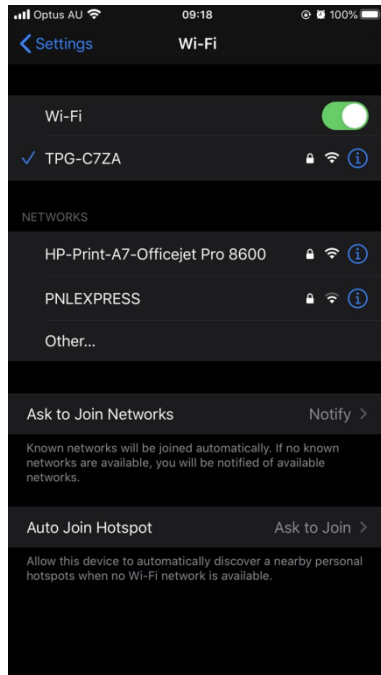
Optus AU 09:18 100%

Settings Wi-Fi

Wi-Fi

✓ TPG-C7ZA

NETWORKS

HP-Print-A7-Officejet Pro 8600

PNLEXPRESS

Other...

Ask to Join Networks Notify

Known networks will be joined automatically. If no known networks are available, you will be notified of available networks.

Auto Join Hotspot Ask to Join

Allow this device to automatically discover a nearby personal hotspots when no Wi-Fi network is available.